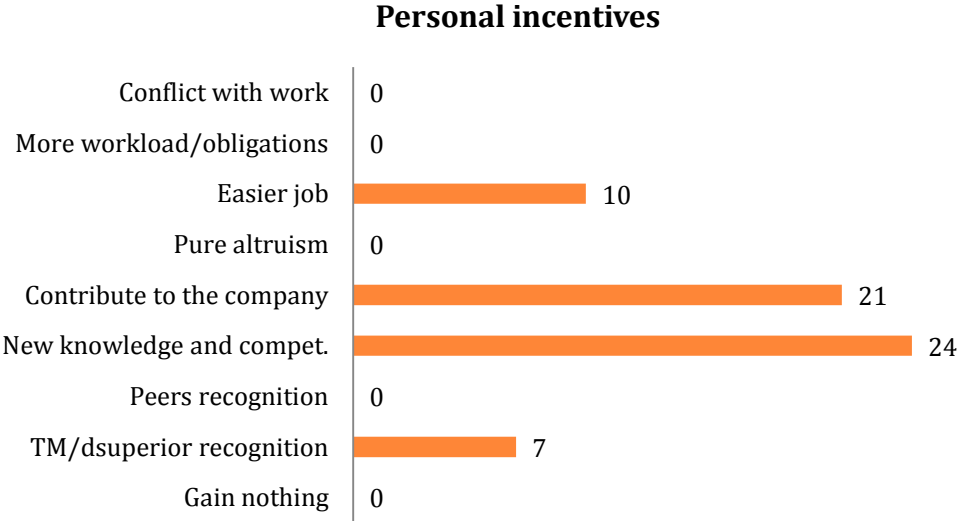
Personal incentives

Conflict with work 0
More workload/obligations 0
Easier job 10
Pure altruism 0
Contribute to the company 21
New knowledge and compet. 24
Peers recognition 0
TM/dsuperior recognition 7
Gain nothing 0